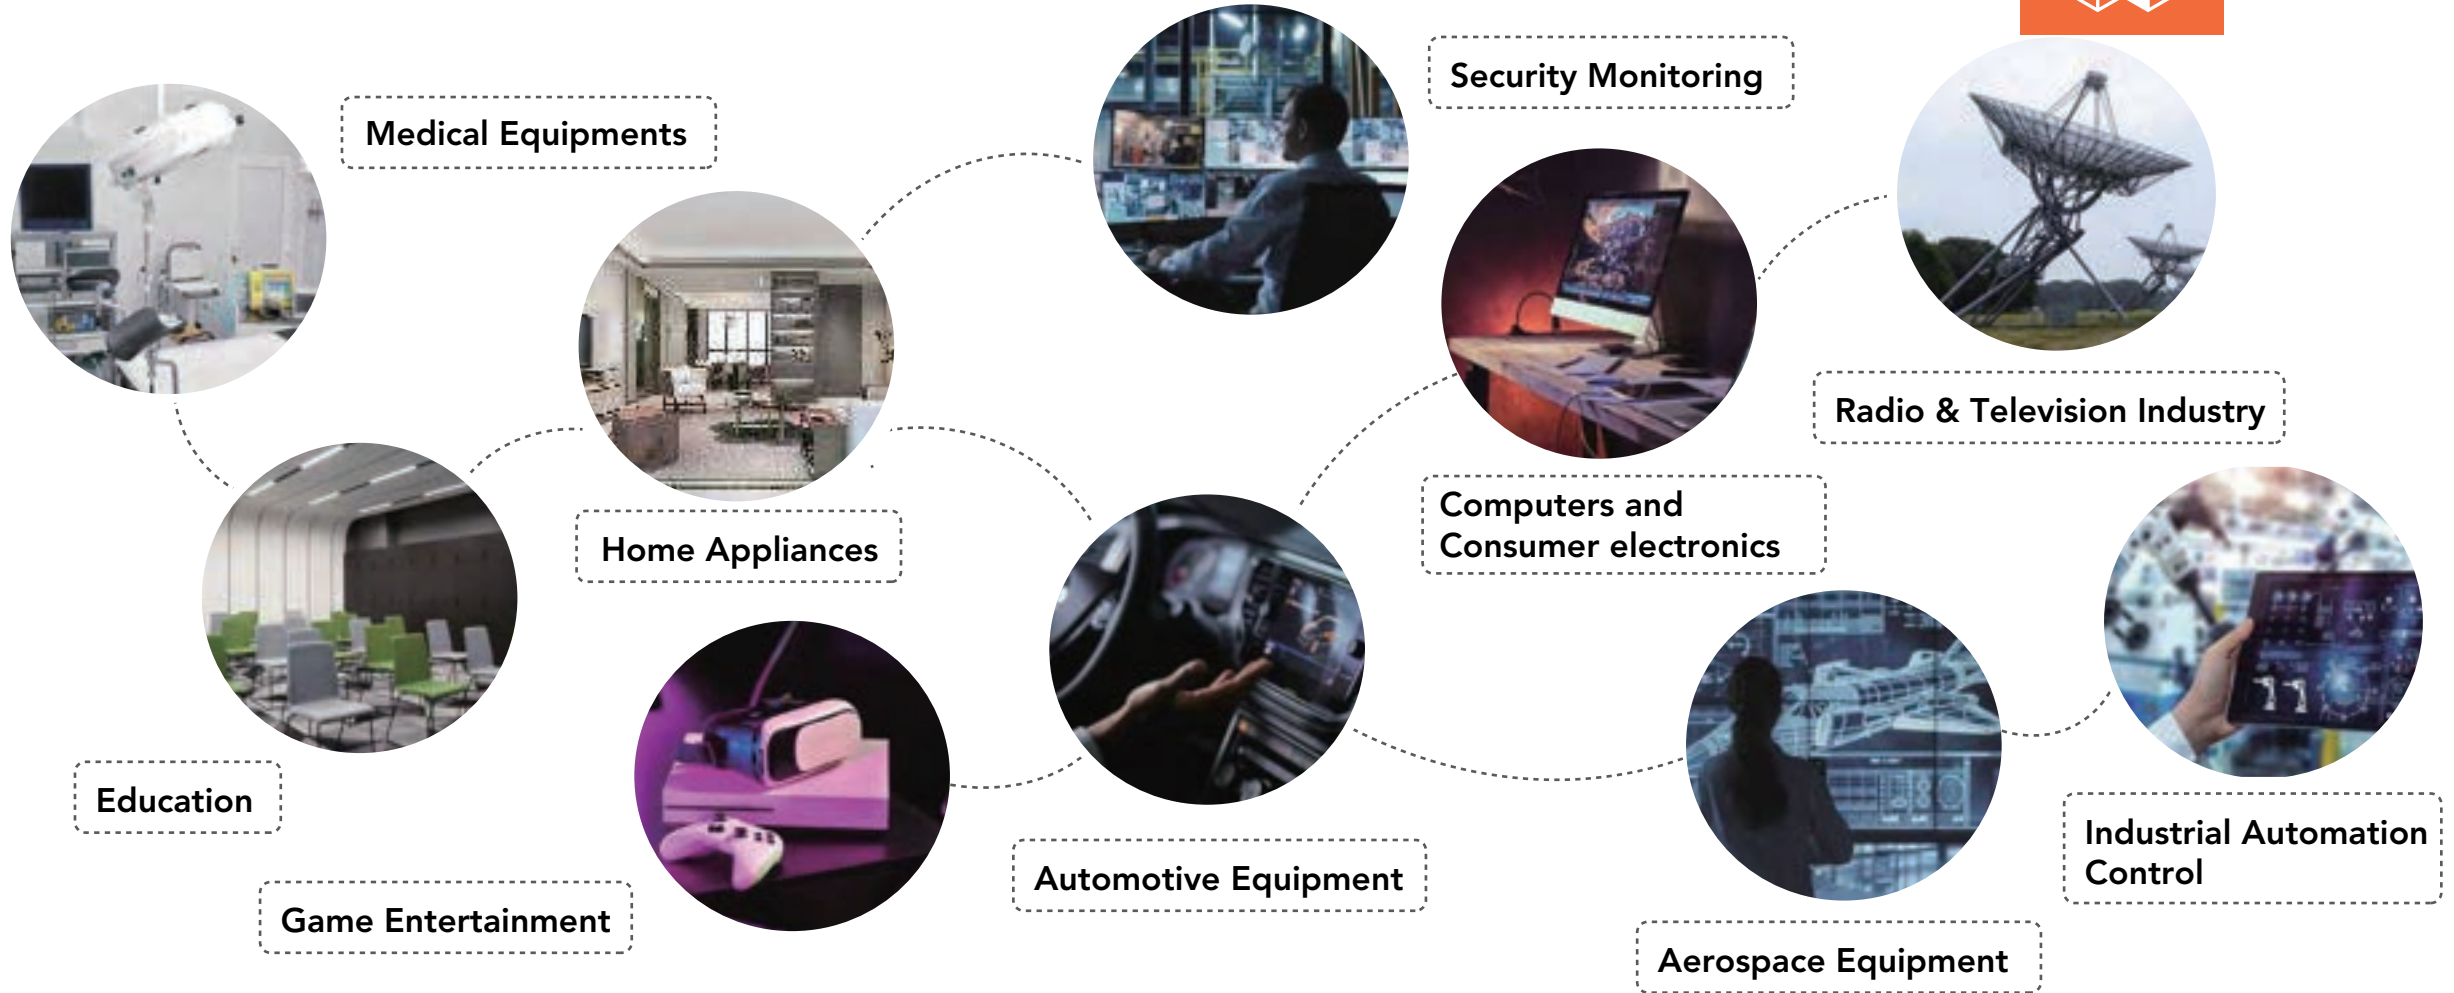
Medical Equipments

Security Monitoring

Radio & Television Industry

Home Appliances

Computers and Consumer electronics

Education

Game Entertainment

Automotive Equipment

Industrial Automation Control

Aerospace Equipment